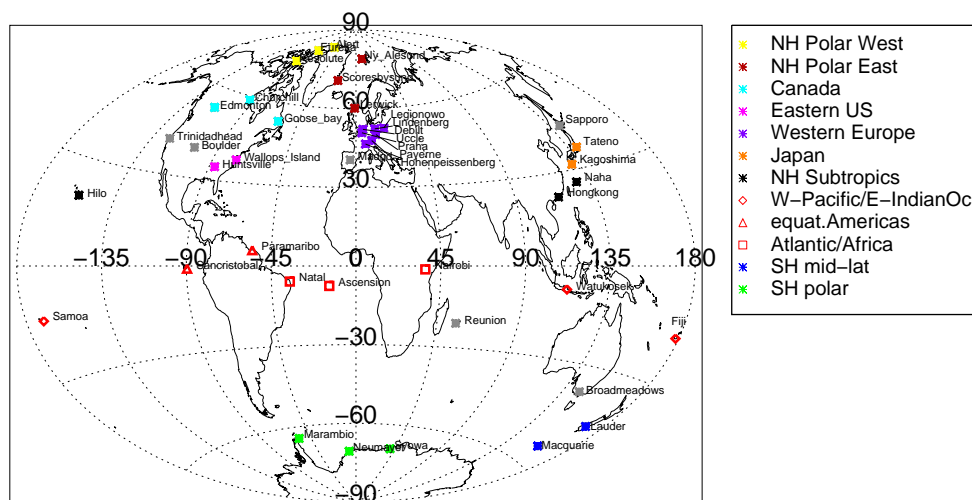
90
Eureka
Alert
Resolute
Ny_Alesund
Scoresbysund
Churchill
Edmonton
60
Lerwick
Legionowo
Lindenberg
Debilt
Uccle
Praha
Payerne
Hohenpeissenberg
Madrid
Goose_bay
Trinidadhead
Boulder
Wallops_Island
Huntsville
30
Sapporo
Tateno
Kagoshima
Naha
Hongkong
Hilo
−135
−90
−45
0
45
90
135
180
Paramaribo
Sancristobal
Natal
Ascension
Nairobi
Watukosek
Samoa
Reunion
Fiji
−30
Broadmeadows
−60
Lauder
Marambio
Neumayer
Syowa
Macquarie
−90

NH Polar West
NH Polar East
Canada
Eastern US
Western Europe
Japan
NH Subtropics
W−Pacific/E−IndianOc
equat.Americas
Atlantic/Africa
SH mid−lat
SH polar